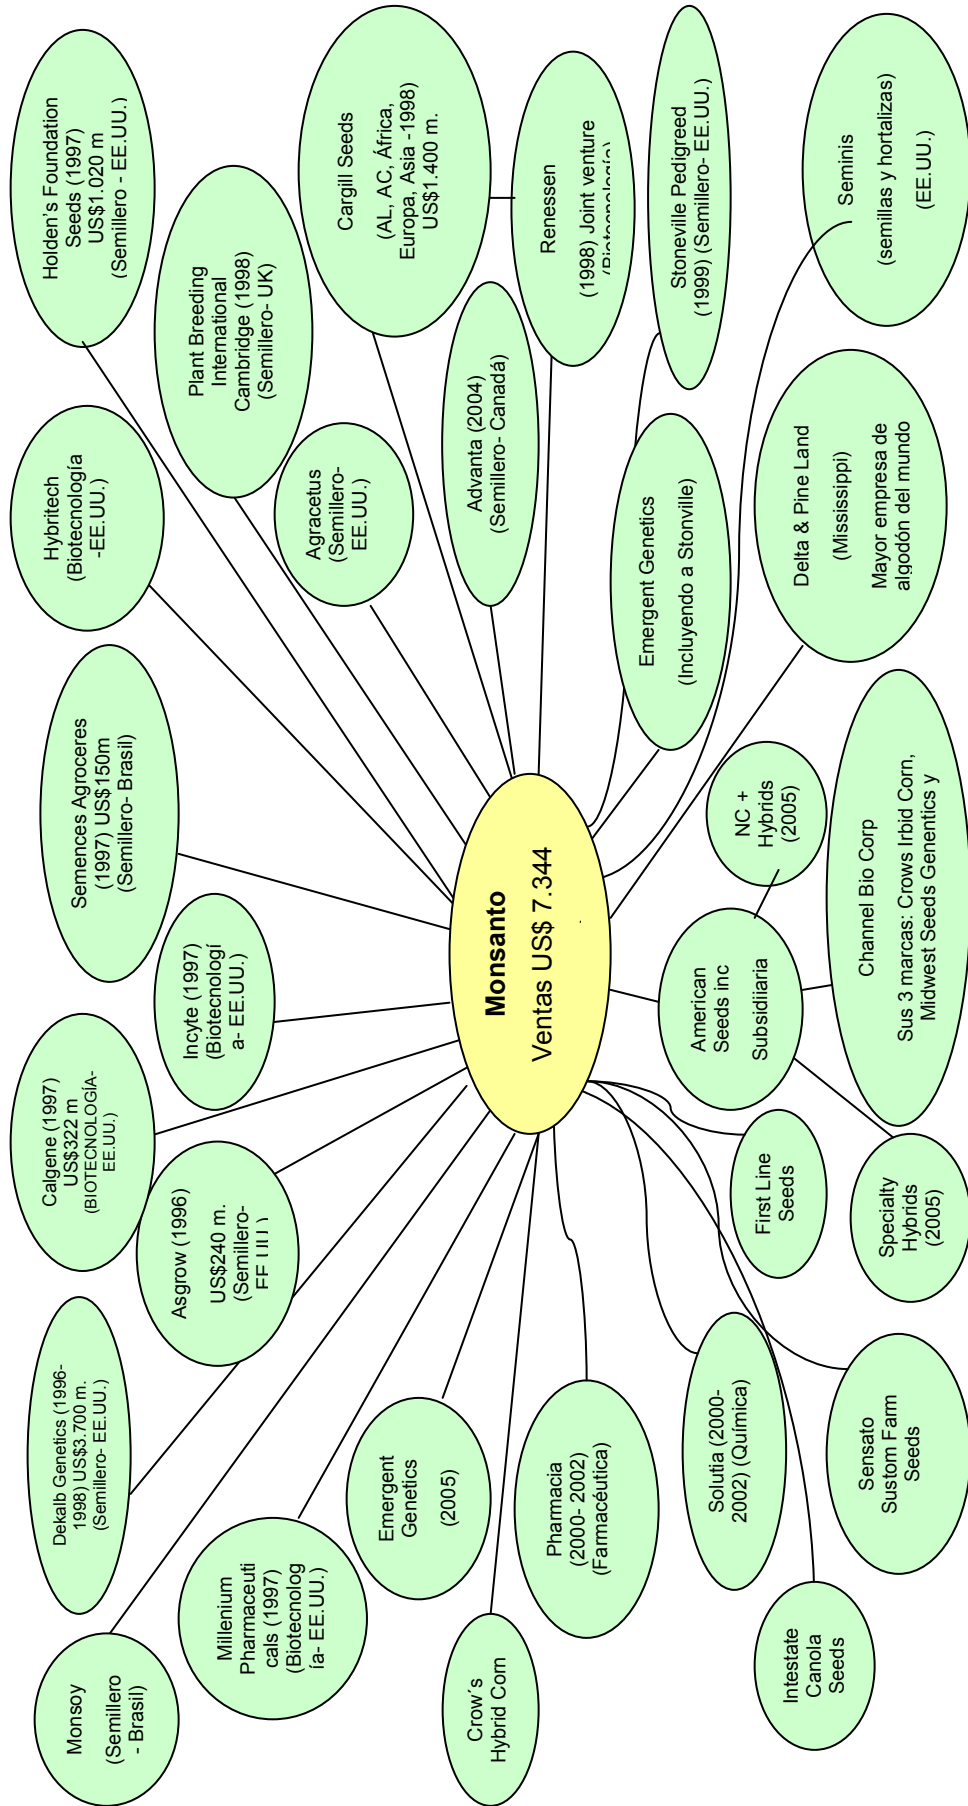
Monsanto
Ventas US$ 7.344

Holden's Foundation Seeds (1997) US$1.020 m (Semillero - EE.UU.)

Plant Breeding International Cambridge (1998) (Semillero- UK)

Cargill Seeds (AL, AC, África, Europa, Asia -1998) US$1.400 m.

Renessen (1998) Joint venture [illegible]

Stoneville Pedigreed (1999) (Semillero- EE.UU.)

Seminis (semillas y hortalizas) (EE.UU.)

Hybritech (Biotecnología -EE.UU.)

Agracetus (Semillero- EE.UU.)

Advanta (2004) (Semillero- Canadá)

Emergent Genetics (Incluyendo a Stonville)

Delta & Pine Land (Mississippi) Mayor empresa de algodón del mundo

Semences Agroceres (1997) US$150m (Semillero- Brasil)

Incyte (1997) (Biotecnología- EE.UU.)

NC + Hybrids (2005)

Channel Bio Corp
Sus 3 marcas: Crows Irbid Corn, Midwest Seeds Genentics y

American Seeds inc Subsidiaria

Calgene (1997) US$322 m (BIOTECNOLOGÍA- EE.UU.)

Asgrow (1996) US$240 m. (Semillero- EE.UU.)

First Line Seeds

Specialty Hybrids (2005)

Dekalb Genetics (1996-1998) US$3.700 m. (Semillero- EE.UU.)

Emergent Genetics (2005)

Pharmacia (2000- 2002) (Farmacéutica)

Solutia (2000- 2002) (Química)

Sensato Sustom Farm Seeds

Millenium Pharmaceuticals (1997) (Biotecnología- EE.UU.)

Monsoy (Semillero - Brasil)

Crow's Hybrid Corn

Intestate Canola Seeds